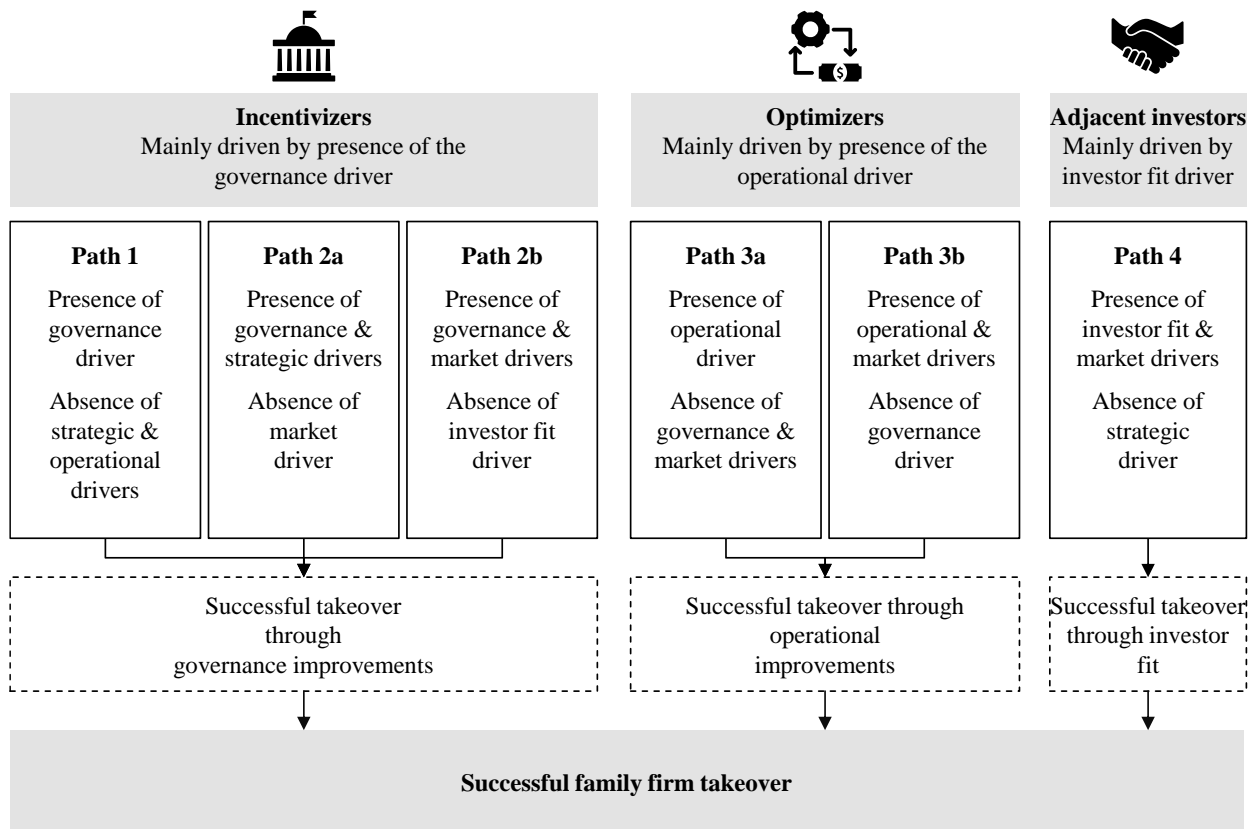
**Incentivizers**
Mainly driven by presence of the governance driver

**Optimizers**
Mainly driven by presence of the operational driver

**Adjacent investors**
Mainly driven by investor fit driver

**Path 1**
Presence of governance driver
Absence of strategic & operational drivers

**Path 2a**
Presence of governance & strategic drivers
Absence of market driver

**Path 2b**
Presence of governance & market drivers
Absence of investor fit driver

**Path 3a**
Presence of operational driver
Absence of governance & market drivers

**Path 3b**
Presence of operational & market drivers
Absence of governance driver

**Path 4**
Presence of investor fit & market drivers
Absence of strategic driver

Successful takeover through governance improvements

Successful takeover through operational improvements

Successful takeover through investor fit

**Successful family firm takeover**